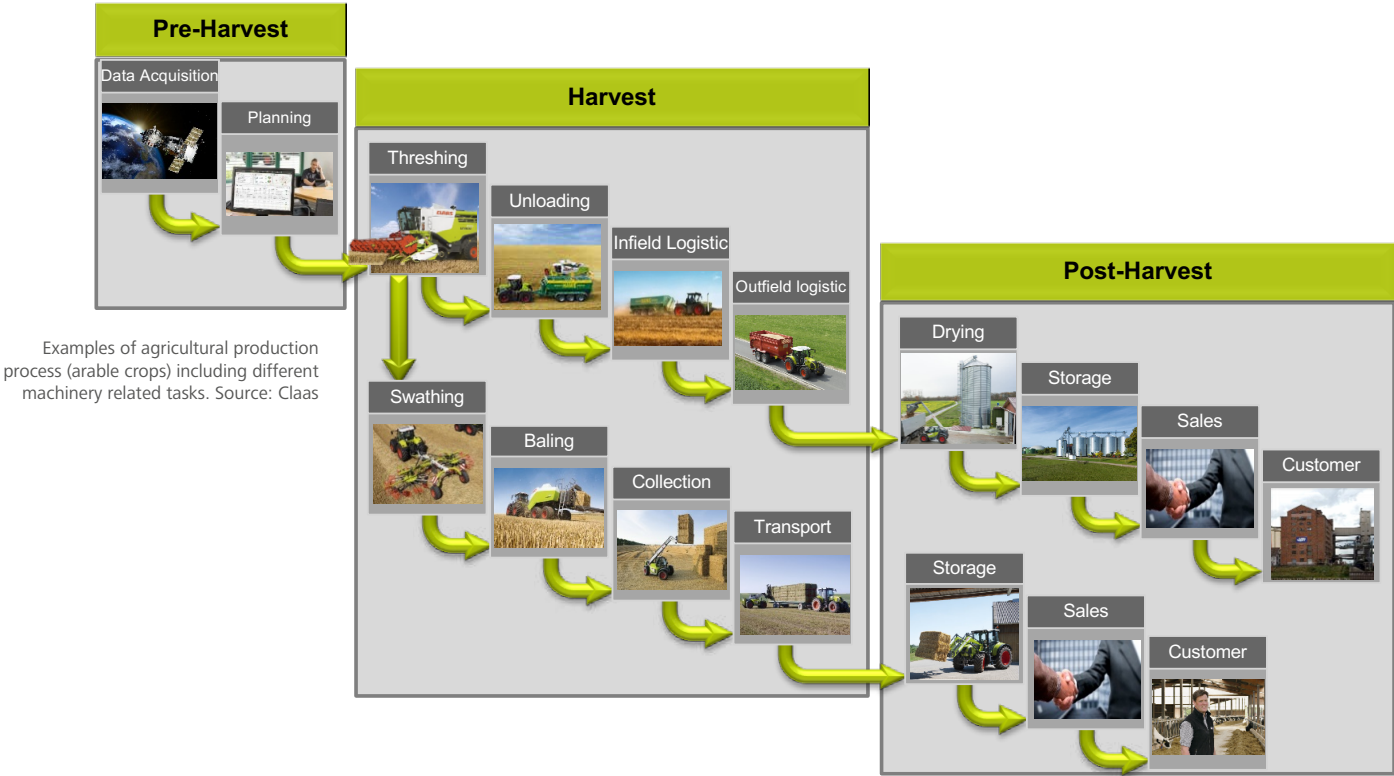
Pre-Harvest

Data Acquisition

Planning

Harvest

Threshing

Unloading

Infield Logistic

Outfield logistic

Swathing

Baling

Collection

Transport

Post-Harvest

Drying

Storage

Sales

Customer

Storage

Sales

Customer

Examples of agricultural production process (arable crops) including different machinery related tasks. Source: Claas